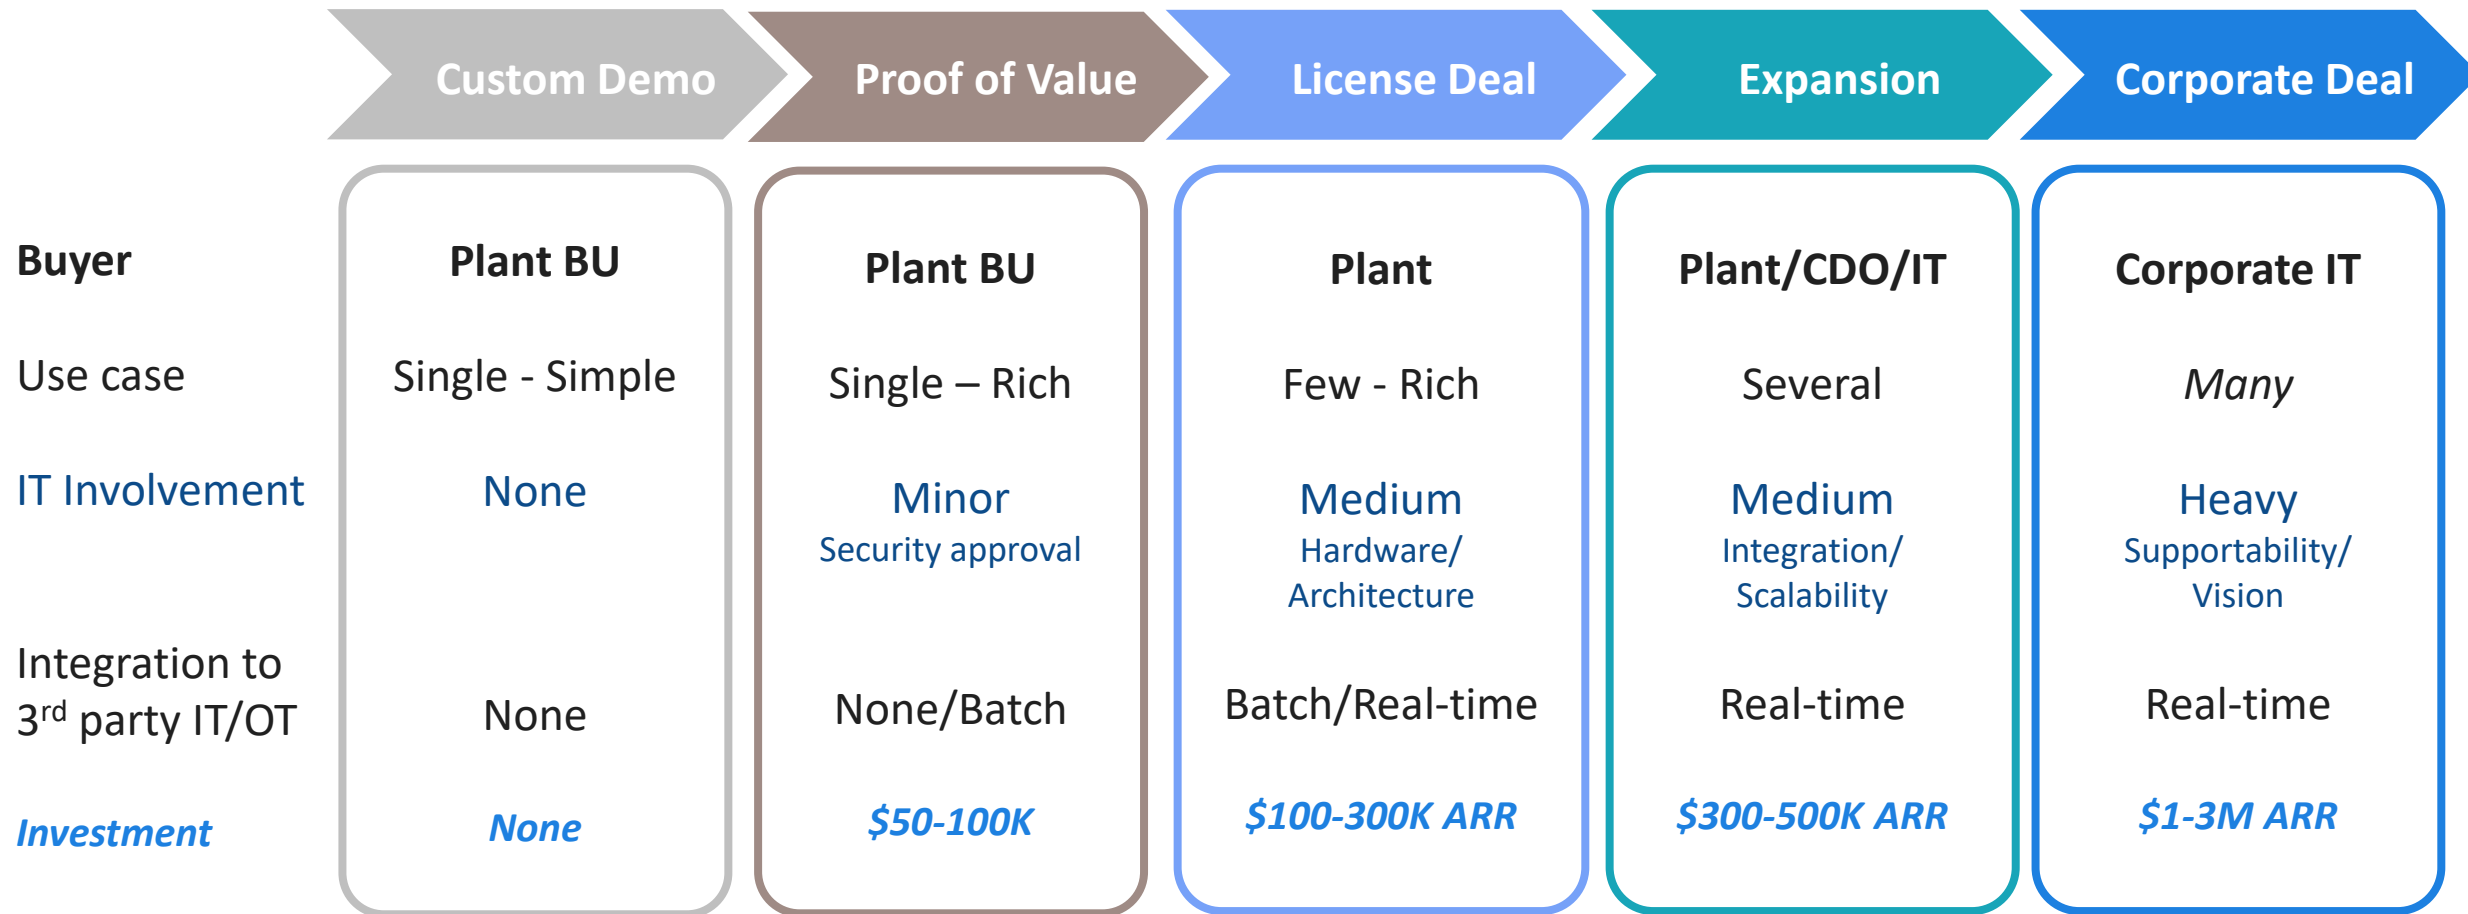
| | Custom Demo | Proof of Value | License Deal | Expansion | Corporate Deal |
|---|---|---|---|---|---|
| Buyer | Plant BU | Plant BU | Plant | Plant/CDO/IT | Corporate IT |
| Use case | Single - Simple | Single – Rich | Few - Rich | Several | Many |
| IT Involvement | None | Minor Security approval | Medium Hardware/ Architecture | Medium Integration/ Scalability | Heavy Supportability/ Vision |
| Integration to 3$^{rd}$ party IT/OT | None | None/Batch | Batch/Real-time | Real-time | Real-time |
| Investment | None | \$50-100K | \$100-300K ARR | \$300-500K ARR | \$1-3M ARR |